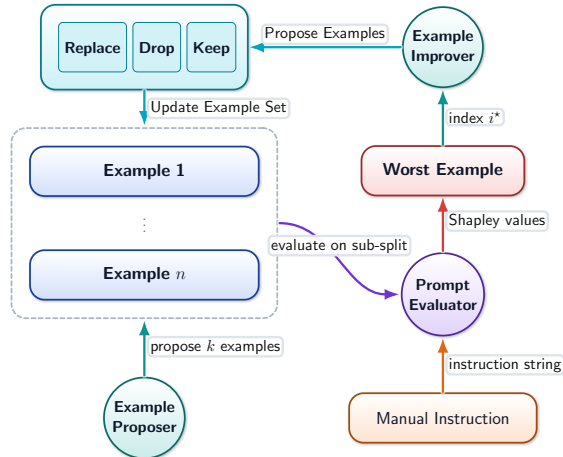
Replace
Drop
Keep

Propose Examples

Example Improver

Update Example Set

index $i^{\star}$

Example 1

$\vdots$

Example $n$

Worst Example

Shapley values

evaluate on sub-split

Prompt Evaluator

propose $k$ examples

instruction string

Example Proposer

Manual Instruction